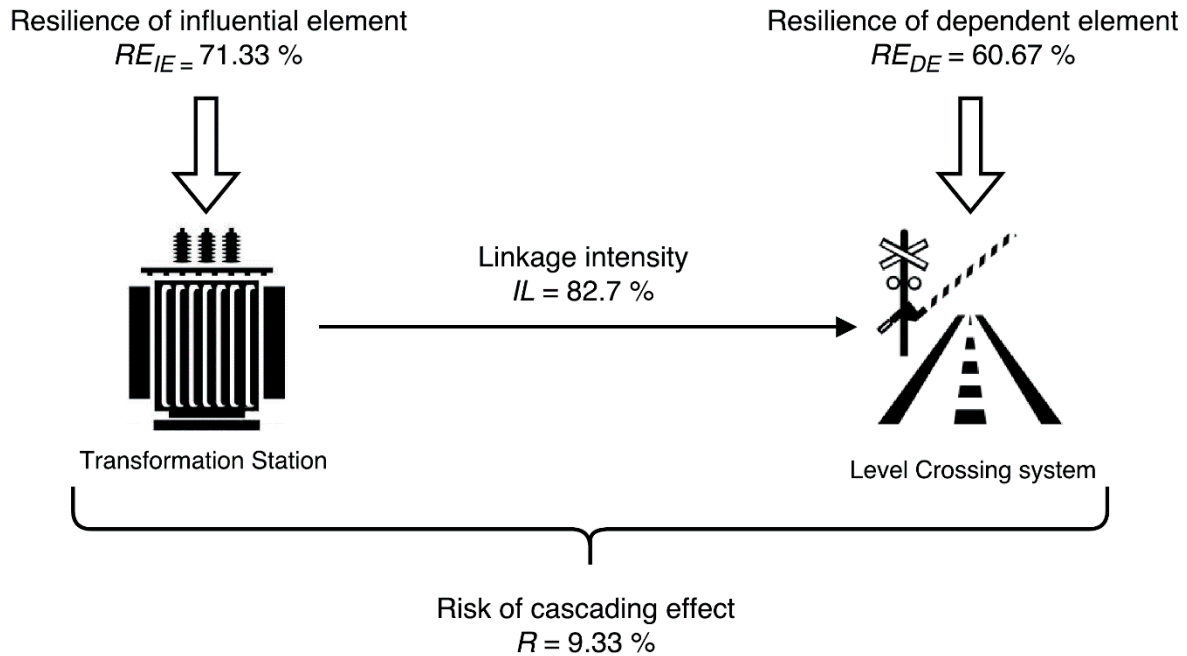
Resilience of influential element
$RE_{IE} = 71.33$ %

Resilience of dependent element
$RE_{DE} = 60.67$ %

Linkage intensity
$IL = 82.7$ %

Transformation Station

Level Crossing system

Risk of cascading effect
$R = 9.33$ %